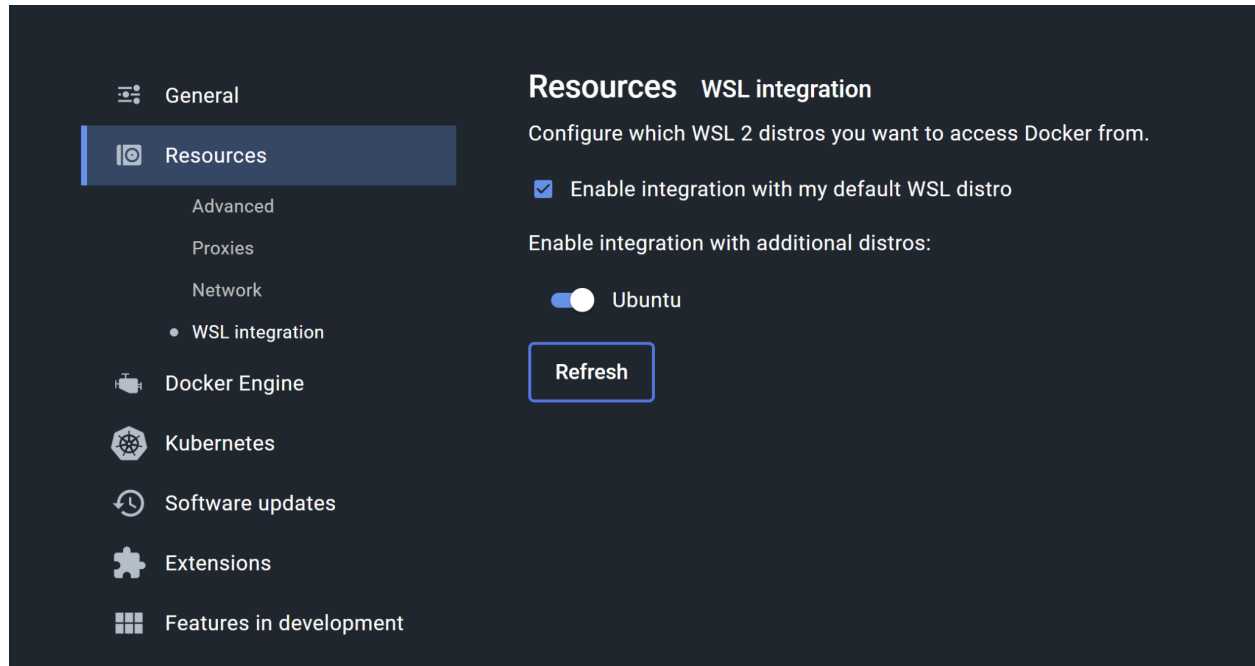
General
Resources
Advanced
Proxies
Network
WSL integration
Docker Engine
Kubernetes
Software updates
Extensions
Features in development

Resources WSL integration

Configure which WSL 2 distros you want to access Docker from.

Enable integration with my default WSL distro

Enable integration with additional distros:

Ubuntu

Refresh